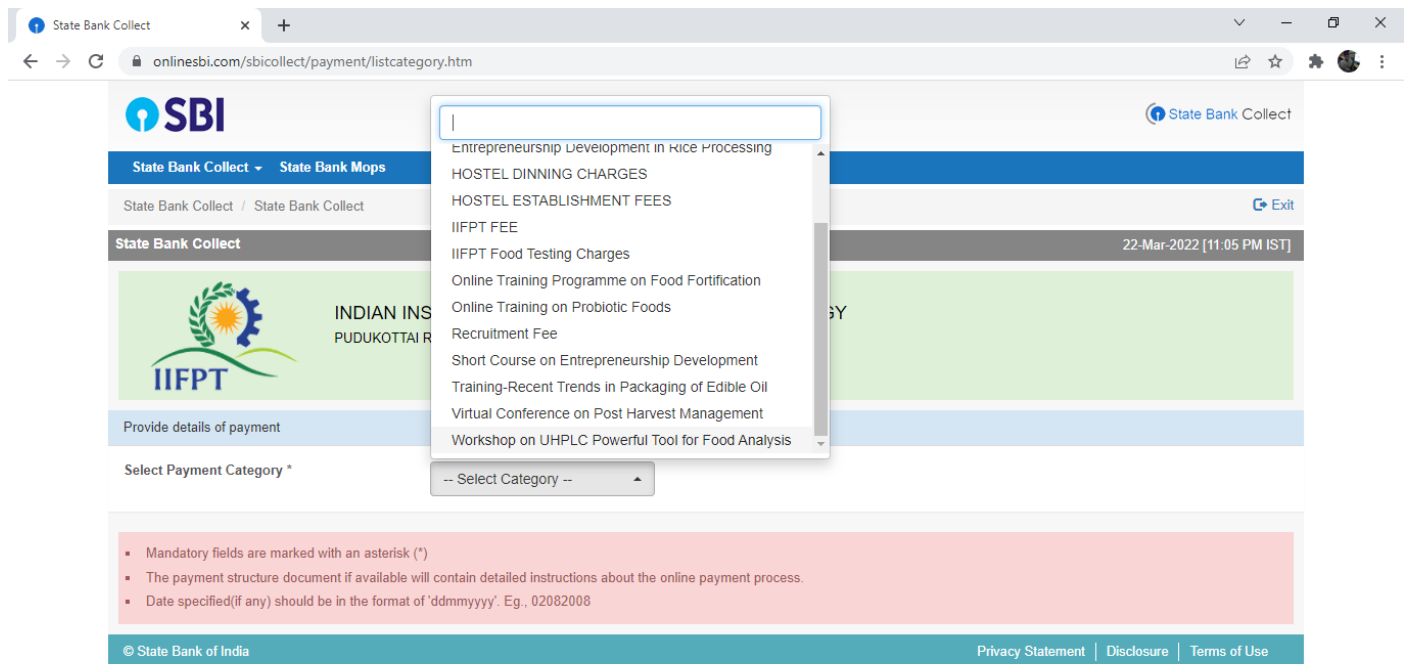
State Bank Collect ×
+

onlinesbi.com/sbicollect/payment/listcategory.htm

SBI

State Bank Collect

State Bank Collect ▾ State Bank Mops

State Bank Collect / State Bank Collect

Exit

State Bank Collect

22-Mar-2022 [11:05 PM IST]

IIFPT

INDIAN INS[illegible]GY

PUDUKOTTAI R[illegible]

Entrepreneurship Development in Rice Processing
HOSTEL DINNING CHARGES
HOSTEL ESTABLISHMENT FEES
IIFPT FEE
IIFPT Food Testing Charges
Online Training Programme on Food Fortification
Online Training on Probiotic Foods
Recruitment Fee
Short Course on Entrepreneurship Development
Training-Recent Trends in Packaging of Edible Oil
Virtual Conference on Post Harvest Management
Workshop on UHPLC Powerful Tool for Food Analysis

Provide details of payment

Select Payment Category *

-- Select Category --

- Mandatory fields are marked with an asterisk (*)
- The payment structure document if available will contain detailed instructions about the online payment process.
- Date specified(if any) should be in the format of 'ddmmyyyy'. Eg., 02082008

© State Bank of India

Privacy Statement | Disclosure | Terms of Use